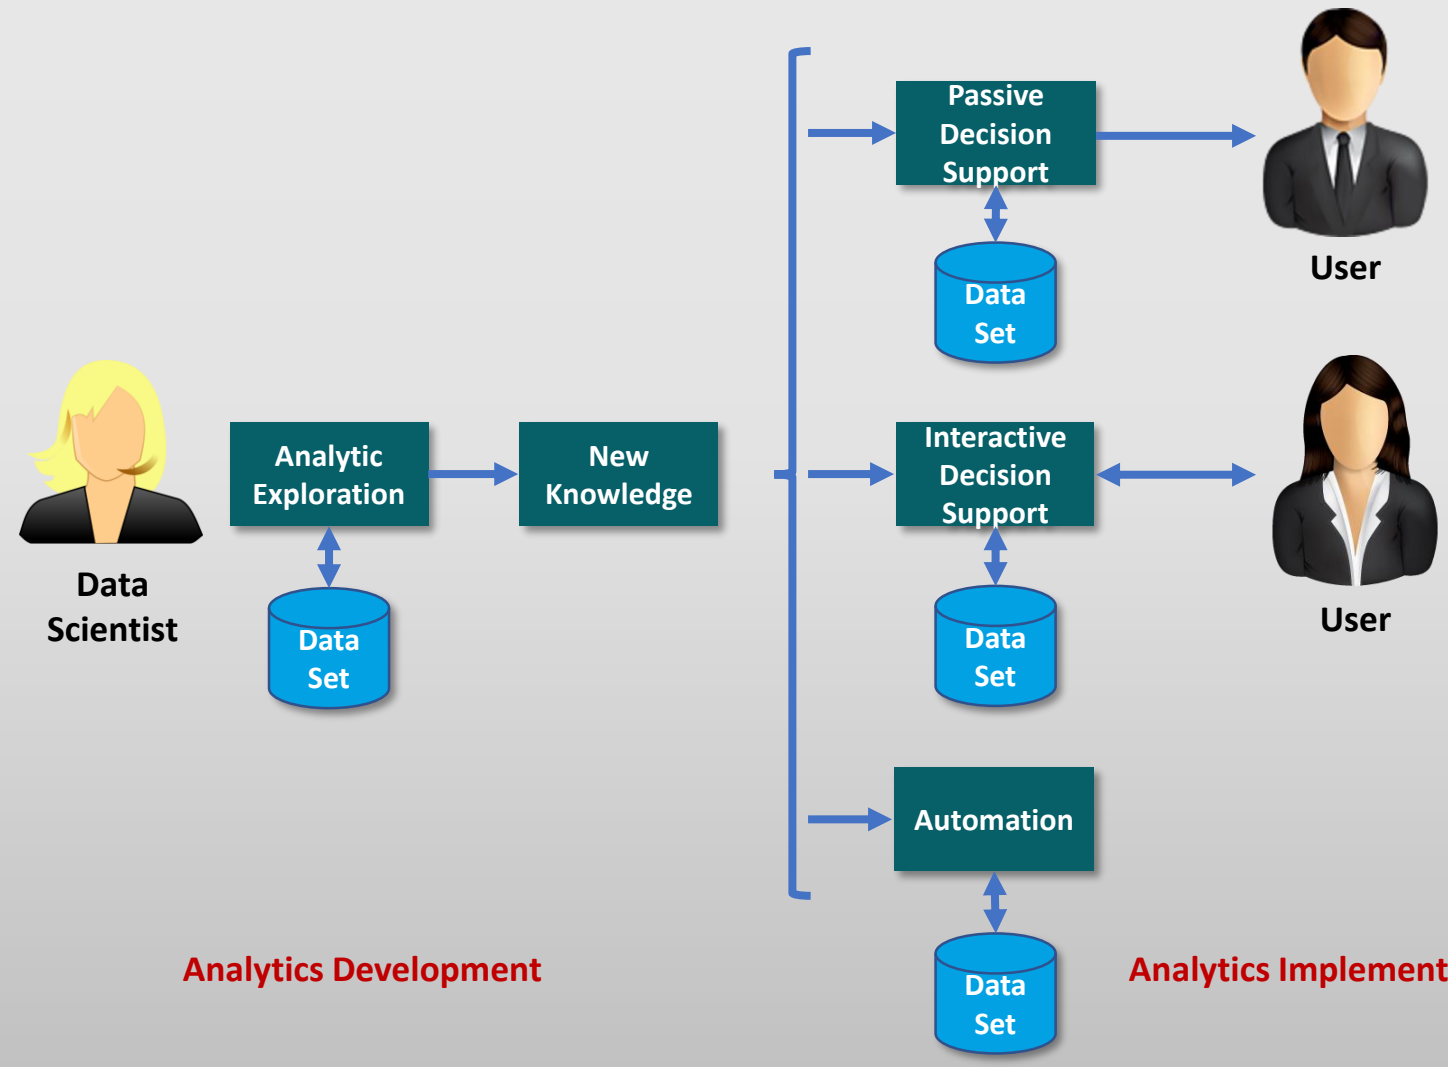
Passive Decision Support

User

Data Set

Data Scientist

Analytic Exploration

New Knowledge

Interactive Decision Support

User

Data Set

Data Set

Automation

Analytics Development

Data Set

Analytics Implement